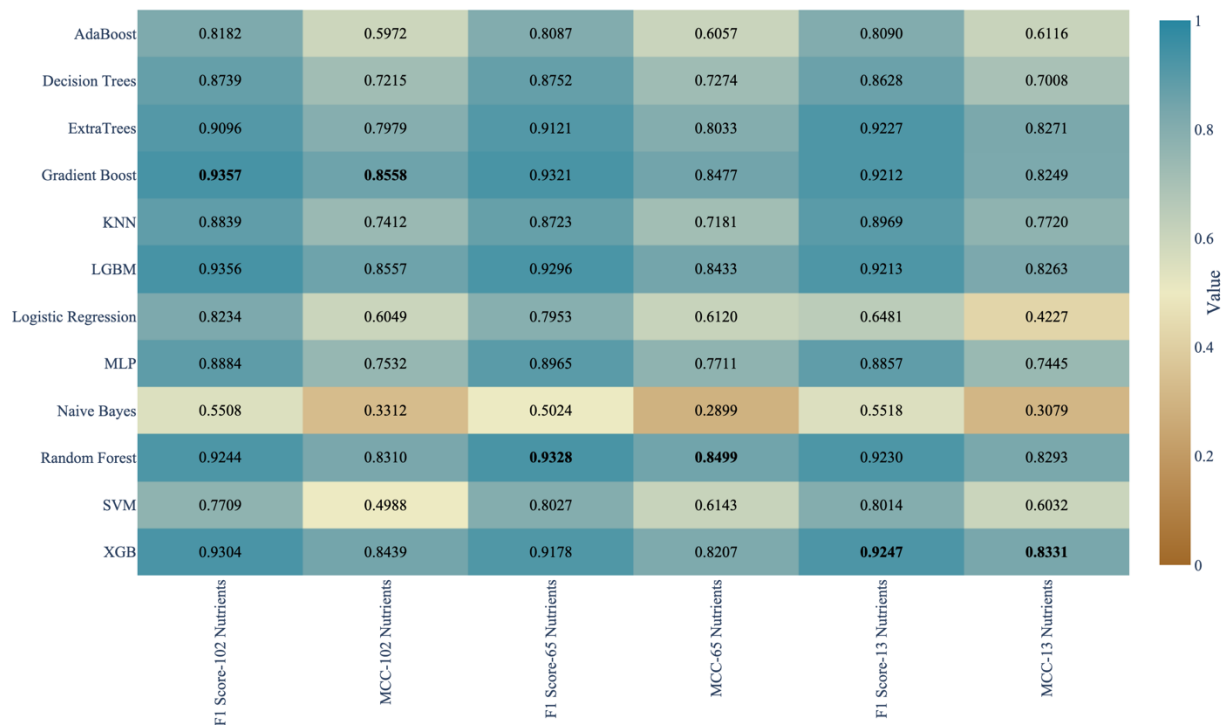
| | F1 Score-102 Nutrients | MCC-102 Nutrients | F1 Score-65 Nutrients | MCC-65 Nutrients | F1 Score-13 Nutrients | MCC-13 Nutrients |
|---|---|---|---|---|---|---|
| AdaBoost | 0.8182 | 0.5972 | 0.8087 | 0.6057 | 0.8090 | 0.6116 |
| Decision Trees | 0.8739 | 0.7215 | 0.8752 | 0.7274 | 0.8628 | 0.7008 |
| ExtraTrees | 0.9096 | 0.7979 | 0.9121 | 0.8033 | 0.9227 | 0.8271 |
| Gradient Boost | **0.9357** | **0.8558** | 0.9321 | 0.8477 | 0.9212 | 0.8249 |
| KNN | 0.8839 | 0.7412 | 0.8723 | 0.7181 | 0.8969 | 0.7720 |
| LGBM | 0.9356 | 0.8557 | 0.9296 | 0.8433 | 0.9213 | 0.8263 |
| Logistic Regression | 0.8234 | 0.6049 | 0.7953 | 0.6120 | 0.6481 | 0.4227 |
| MLP | 0.8884 | 0.7532 | 0.8965 | 0.7711 | 0.8857 | 0.7445 |
| Naive Bayes | 0.5508 | 0.3312 | 0.5024 | 0.2899 | 0.5518 | 0.3079 |
| Random Forest | 0.9244 | 0.8310 | **0.9328** | **0.8499** | 0.9230 | 0.8293 |
| SVM | 0.7709 | 0.4988 | 0.8027 | 0.6143 | 0.8014 | 0.6032 |
| XGB | 0.9304 | 0.8439 | 0.9178 | 0.8207 | **0.9247** | **0.8331** |

Value
1
0.8
0.6
0.4
0.2
0